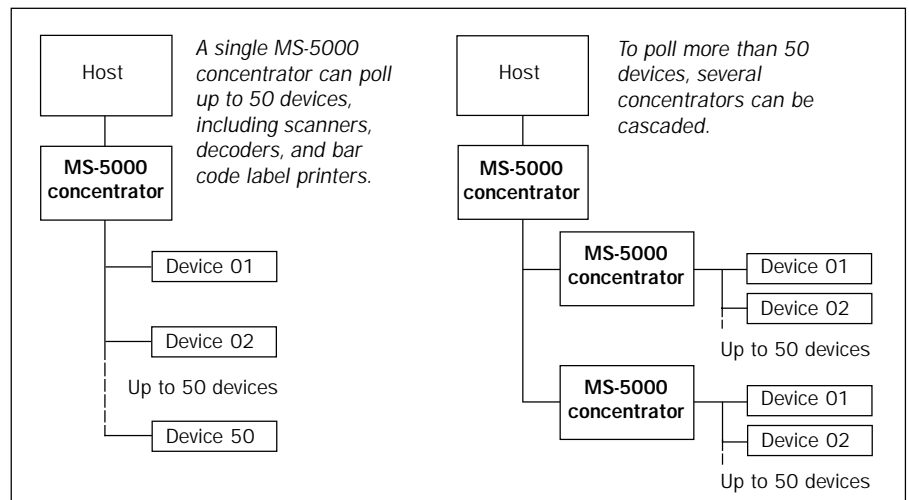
Host

A single MS-5000 concentrator can poll up to 50 devices, including scanners, decoders, and bar code label printers.

MS-5000 concentrator

Device 01

Device 02

Up to 50 devices

Device 50

Host

To poll more than 50 devices, several concentrators can be cascaded.

MS-5000 concentrator

MS-5000 concentrator

Device 01

Device 02

Up to 50 devices

MS-5000 concentrator

Device 01

Device 02

Up to 50 devices